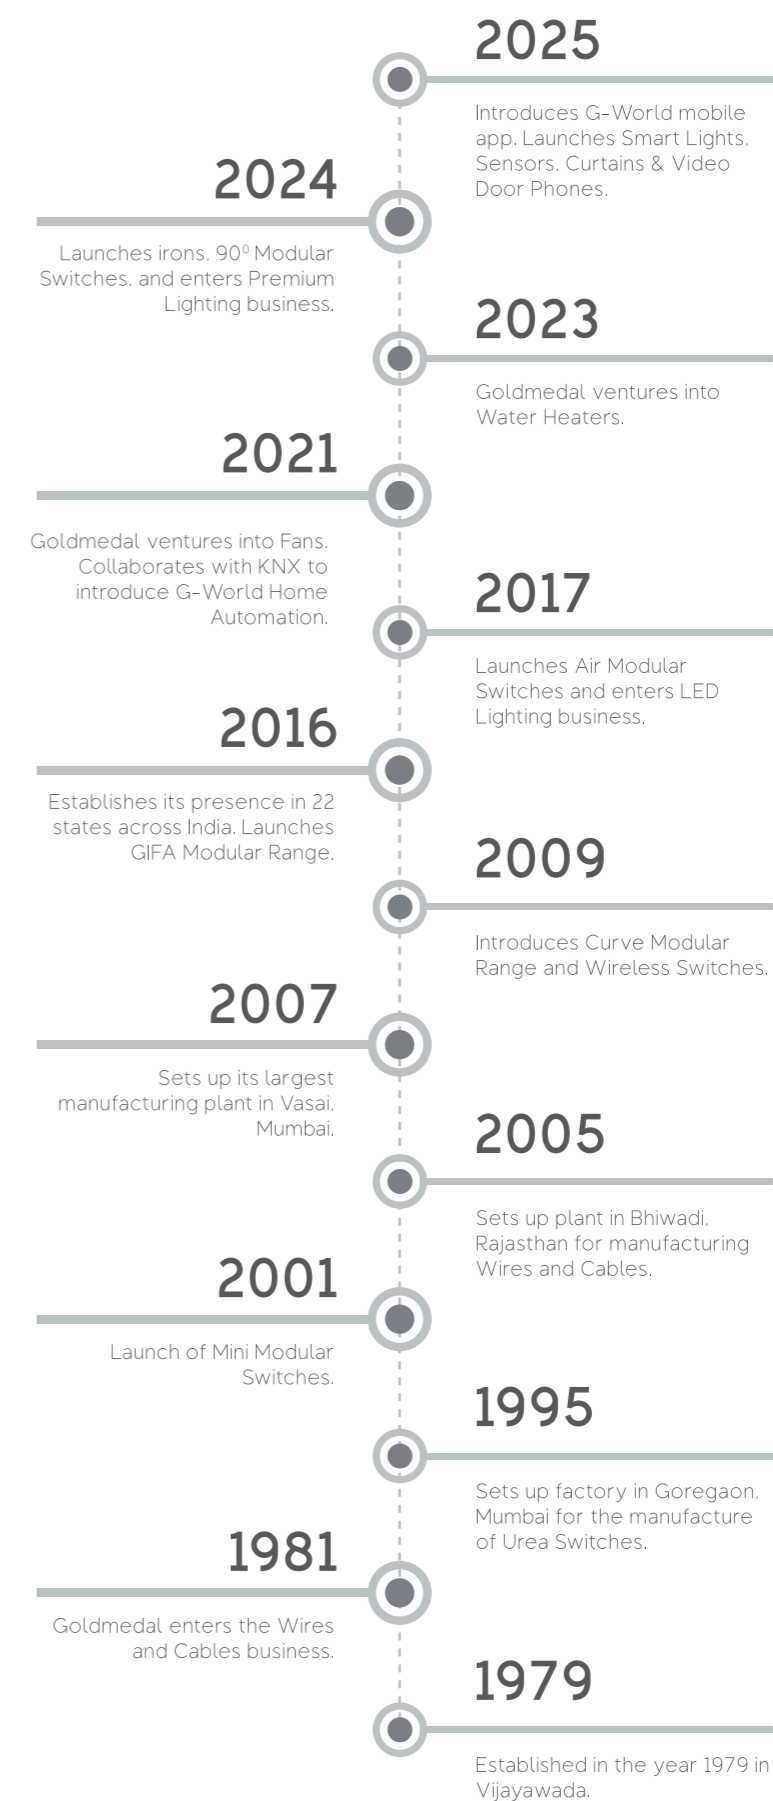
2025

Introduces G-World mobile app. Launches Smart Lights, Sensors, Curtains & Video Door Phones.

2024

Launches irons, 90$^0$ Modular Switches, and enters Premium Lighting business.

2023

Goldmedal ventures into Water Heaters.

2021

Goldmedal ventures into Fans. Collaborates with KNX to introduce G-World Home Automation.

2017

Launches Air Modular Switches and enters LED Lighting business.

2016

Establishes its presence in 22 states across India. Launches GIFA Modular Range.

2009

Introduces Curve Modular Range and Wireless Switches.

2007

Sets up its largest manufacturing plant in Vasai, Mumbai.

2005

Sets up plant in Bhiwadi, Rajasthan for manufacturing Wires and Cables.

2001

Launch of Mini Modular Switches.

1995

Sets up factory in Goregaon, Mumbai for the manufacture of Urea Switches.

1981

Goldmedal enters the Wires and Cables business.

1979

Established in the year 1979 in Vijayawada.